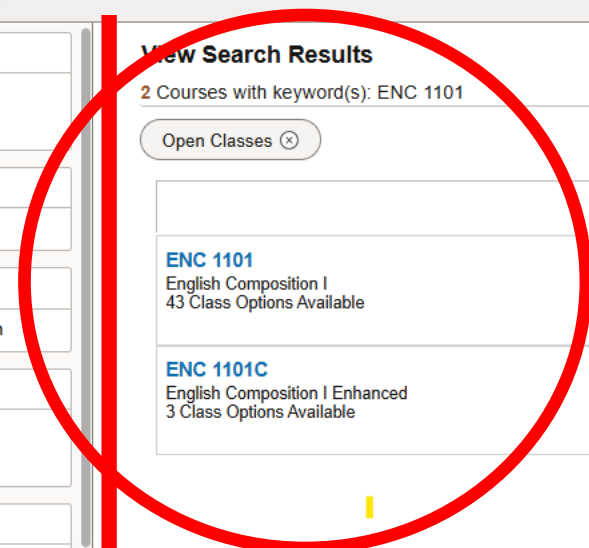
View Search Results

2 Courses with keyword(s): ENC 1101

Open Classes ⊗

ENC 1101
English Composition I
43 Class Options Available

ENC 1101C
English Composition I Enhanced
3 Class Options Available

n